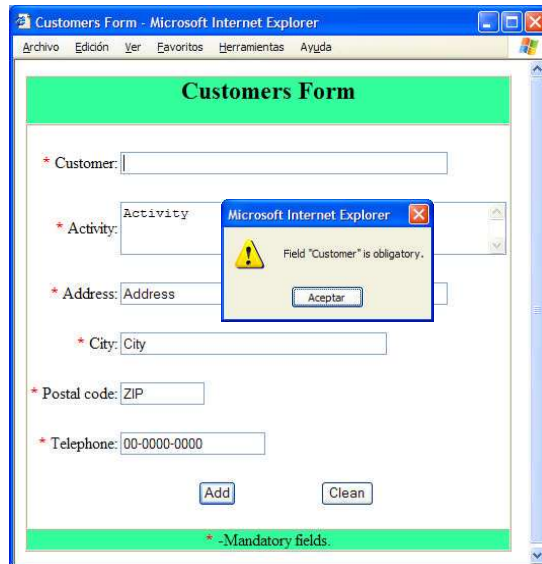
Customers Form - Microsoft Internet Explorer

Archivo Edición Ver Favoritos Herramientas Ayuda

Customers Form

* Customer:

* Activity: Activity

Microsoft Internet Explorer

Field "Customer" is obligatory.

Aceptar

* Address: Address

* City: City

* Postal code: ZIP

* Telephone: 00-0000-0000

Add Clean

* -Mandatory fields.